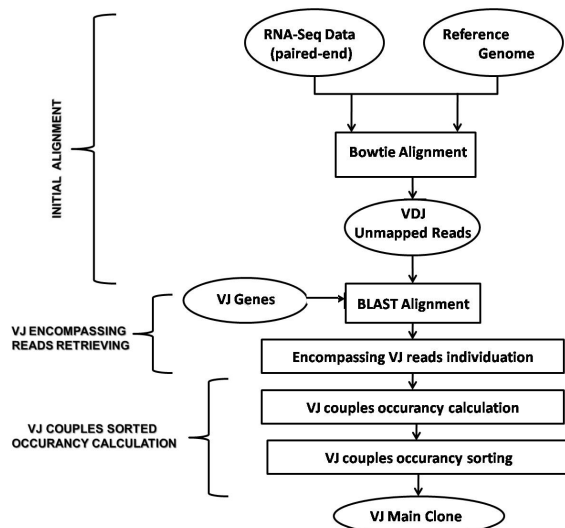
INITIAL ALIGNMENT

RNA-Seq Data (paired-end)

Reference Genome

Bowtie Alignment

VDJ Unmapped Reads

VJ ENCOMPASSING READS RETRIEVING

VJ Genes

BLAST Alignment

Encompassing VJ reads individuation

VJ COUPLES SORTED OCCURANCY CALCULATION

VJ couples occurancy calculation

VJ couples occurancy sorting

VJ Main Clone